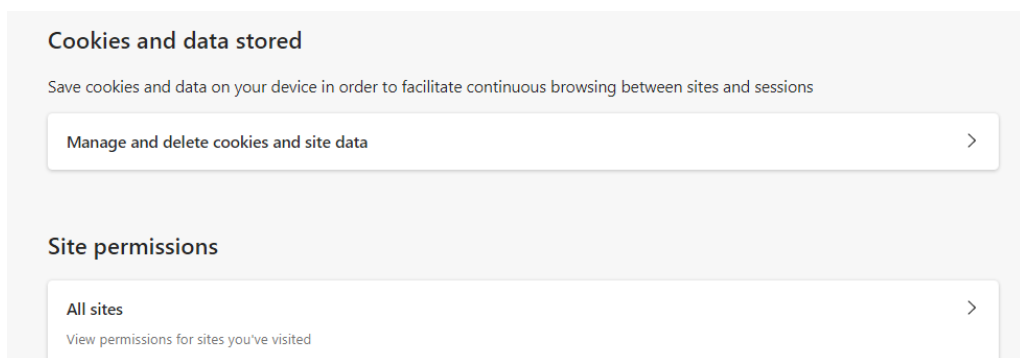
Cookies and data stored

Save cookies and data on your device in order to facilitate continuous browsing between sites and sessions

Manage and delete cookies and site data

Site permissions

All sites

View permissions for sites you've visited